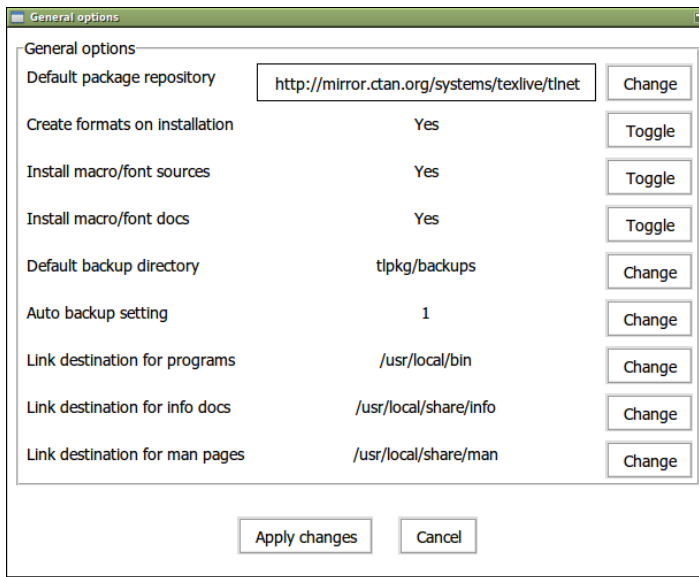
General options

General options

| | | |
|---|---|---|
| Default package repository | http://mirror.ctan.org/systems/texlive/tlnet | Change |
| Create formats on installation | Yes | Toggle |
| Install macro/font sources | Yes | Toggle |
| Install macro/font docs | Yes | Toggle |
| Default backup directory | tlpkg/backups | Change |
| Auto backup setting | 1 | Change |
| Link destination for programs | /usr/local/bin | Change |
| Link destination for info docs | /usr/local/share/info | Change |
| Link destination for man pages | /usr/local/share/man | Change |

Apply changes Cancel